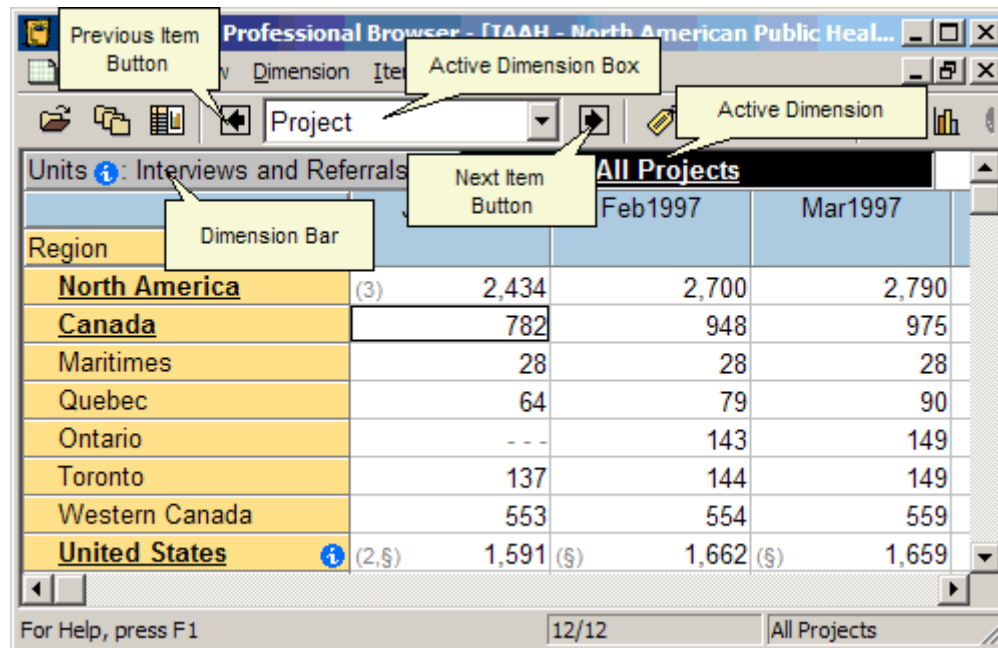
Previous Item Button

Professional Browser - [IAAH - North American Public Heal...

Active Dimension Box

Dimension Ite

Project

Active Dimension

Units : Interviews and Referrals

Next Item Button

All Projects

Dimension Bar

Region

Feb1997

Mar1997

| Region | | | |
|---|---|---|---|
| North America | (3) 2,434 | 2,700 | 2,790 |
| Canada | 782 | 948 | 975 |
| Maritimes | 28 | 28 | 28 |
| Quebec | 64 | 79 | 90 |
| Ontario | - - - | 143 | 149 |
| Toronto | 137 | 144 | 149 |
| Western Canada | 553 | 554 | 559 |
| United States | (2,§) 1,591 | (§) 1,662 | (§) 1,659 |

For Help, press F1

12/12

All Projects